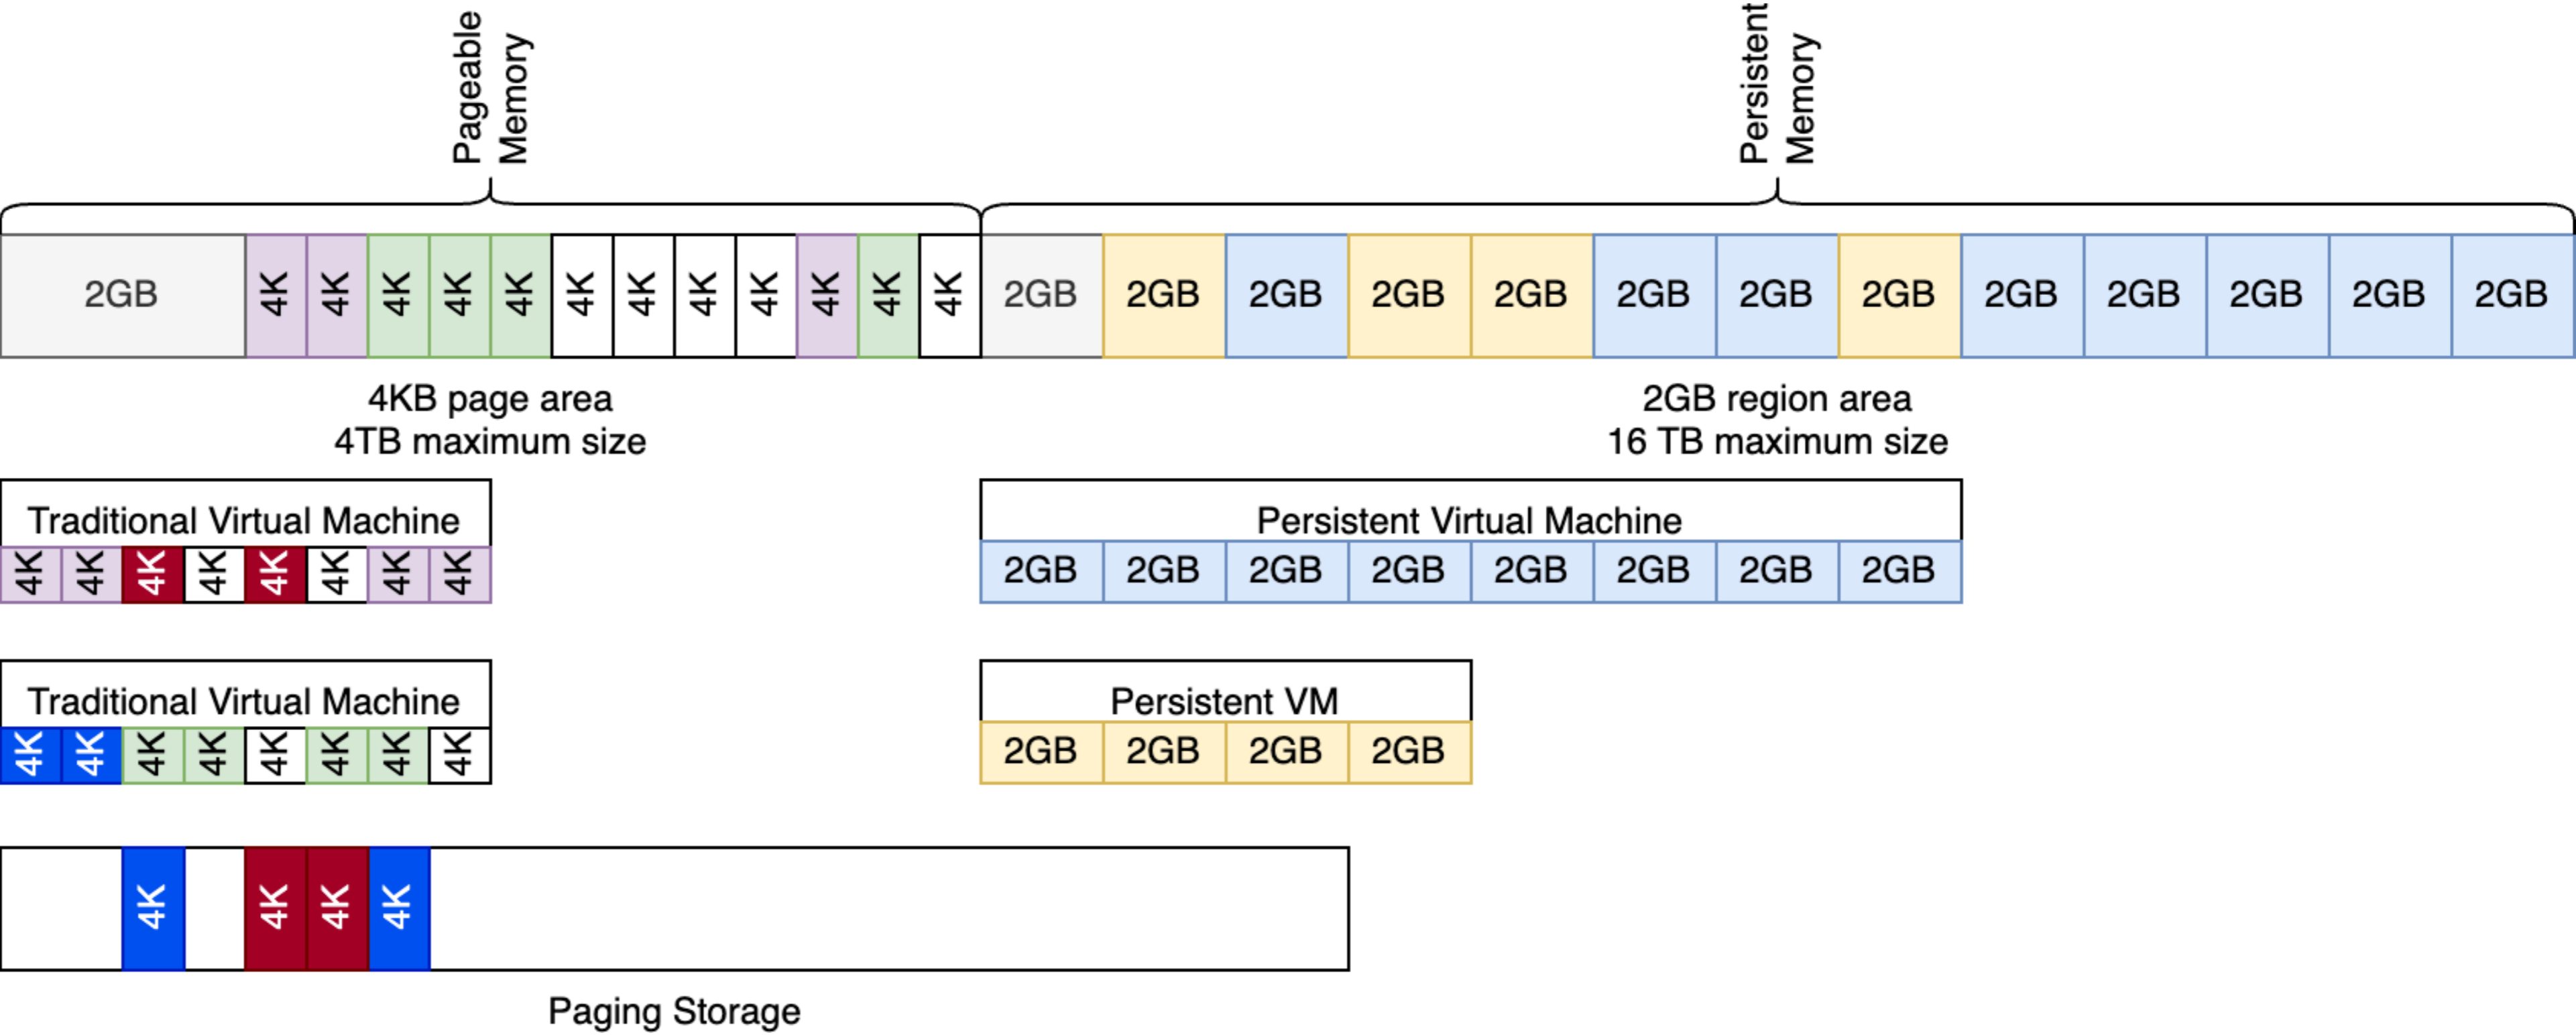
Pageable Memory

Persistent Memory

2GB 4K 4K 4K 4K 4K 4K 4K 4K 4K 4K 4K 4K 2GB 2GB 2GB 2GB 2GB 2GB 2GB 2GB 2GB 2GB 2GB 2GB 2GB

4KB page area
4TB maximum size

2GB region area
16 TB maximum size

Traditional Virtual Machine
4K 4K 4K 4K 4K 4K 4K 4K

Persistent Virtual Machine
2GB 2GB 2GB 2GB 2GB 2GB 2GB 2GB

Traditional Virtual Machine
4K 4K 4K 4K 4K 4K 4K 4K

Persistent VM
2GB 2GB 2GB 2GB

4K 4K 4K 4K

Paging Storage